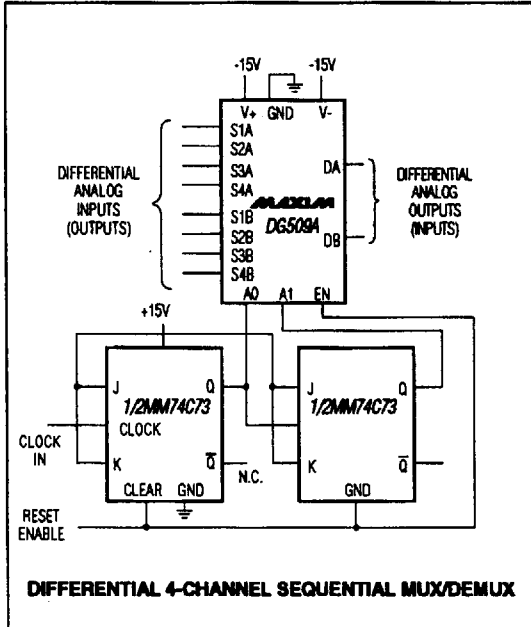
-15V

-15V

V+

GND

V-

S1A

S2A

S3A

S4A

DIFFERENTIAL ANALOG INPUTS (OUTPUTS)

DA

DIFFERENTIAL ANALOG OUTPUTS (INPUTS)

MAXIM

DG509A

S1B

S2B

S3B

S4B

DB

A0

A1

EN

+15V

J

Q

1/2MM74C73

CLOCK

CLOCK IN

K

$\overline{Q}$

N.C.

CLEAR

GND

J

Q

1/2MM74C73

K

$\overline{Q}$

GND

RESET ENABLE

DIFFERENTIAL 4-CHANNEL SEQUENTIAL MUX/DEMUX